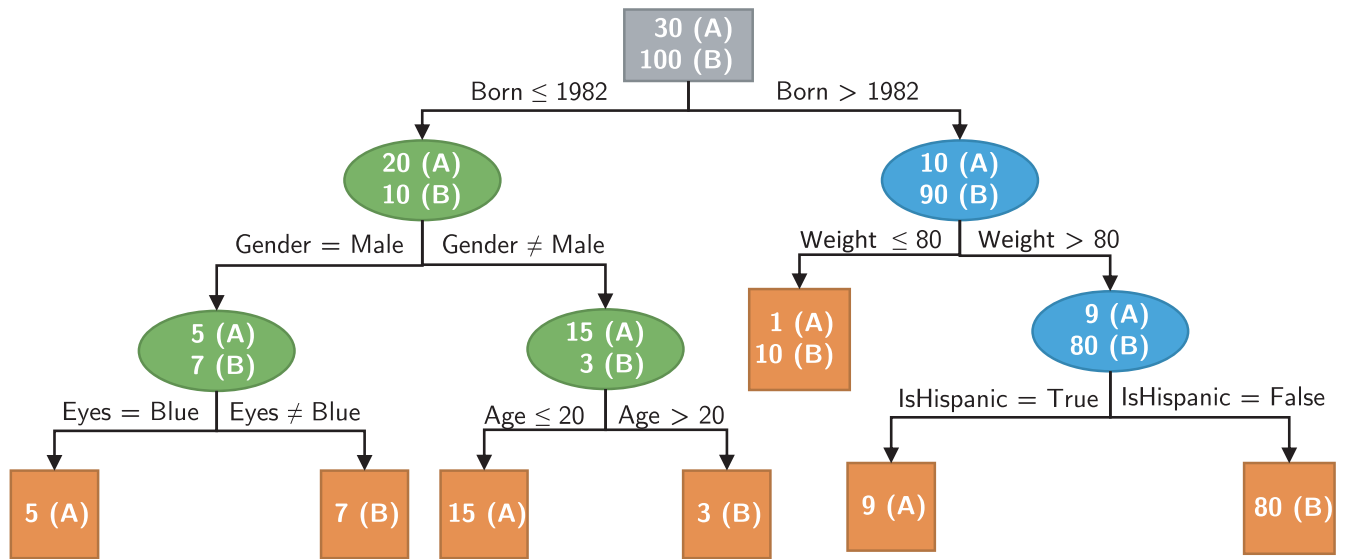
30 (A)
100 (B)

Born $\leq$ 1982

Born $>$ 1982

20 (A)
10 (B)

10 (A)
90 (B)

Gender = Male

Gender $\neq$ Male

Weight $\leq$ 80

Weight $>$ 80

1 (A)
10 (B)

9 (A)
80 (B)

5 (A)
7 (B)

15 (A)
3 (B)

IsHispanic = True

IsHispanic = False

Eyes = Blue

Eyes $\neq$ Blue

Age $\leq$ 20

Age $>$ 20

5 (A)

7 (B)

15 (A)

3 (B)

9 (A)

80 (B)